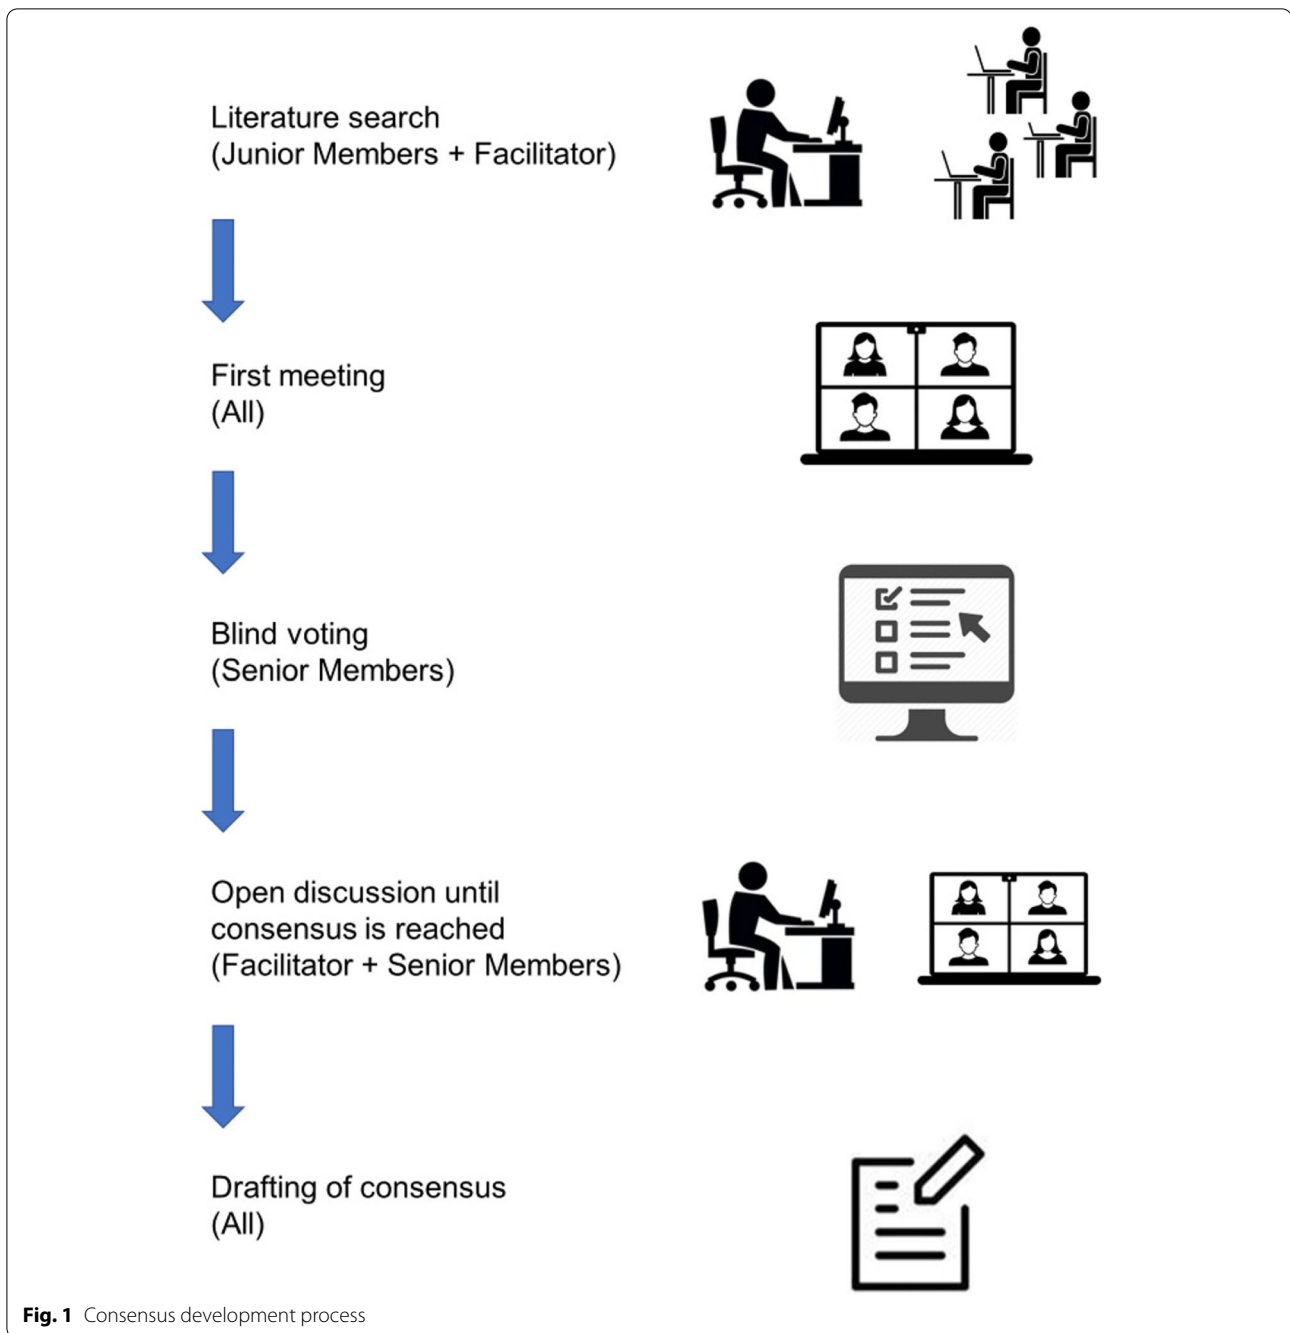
Literature search
(Junior Members + Facilitator)

First meeting
(All)

Blind voting
(Senior Members)

Open discussion until consensus is reached
(Facilitator + Senior Members)

Drafting of consensus
(All)

**Fig. 1** Consensus development process